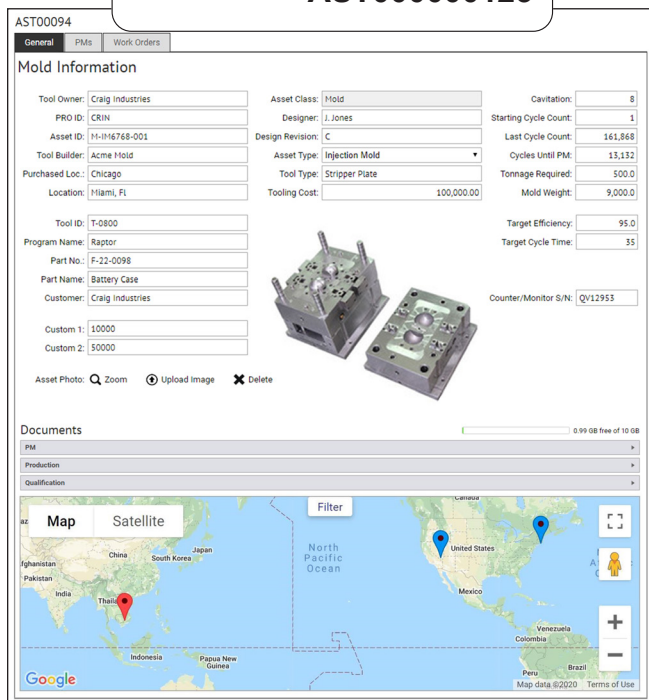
AST00094

General | PMs | Work Orders

Mold Information

Tool Owner: Craig Industries
PRO ID: CRIN
Asset ID: M-IM6768-001
Tool Builder: Acme Mold
Purchased Loc.: Chicago
Location: Miami, Fl

Asset Class: Mold
Designer: J. Jones
Design Revision: C
Asset Type: Injection Mold
Tool Type: Stripper Plate
Tooling Cost: 100,000.00

Cavitation: 8
Starting Cycle Count: 1
Last Cycle Count: 161,868
Cycles Until PM: 13,132
Tonnage Required: 500.0
Mold Weight: 9,000.0

Tool ID: T-0800
Program Name: Raptor
Part No.: F-22-0098
Part Name: Battery Case
Customer: Craig Industries

Target Efficiency: 95.0
Target Cycle Time: 35

Counter/Monitor S/N: QV12953

Custom 1: 10000
Custom 2: 50000

Asset Photo: Zoom Upload Image Delete

Documents
0.99 GB free of 10 GB
PM
Production
Qualification

Map Satellite
Filter
China
Japan
South Korea
fghanistan
Pakistan
India
Thaila
Indonesia
Papua New Guinea
North Pacific Ocean
United States
Canada
Mexico
Venezuela
Colombia
Peru
Brazil
Google
Map data ©2020 Terms of Use